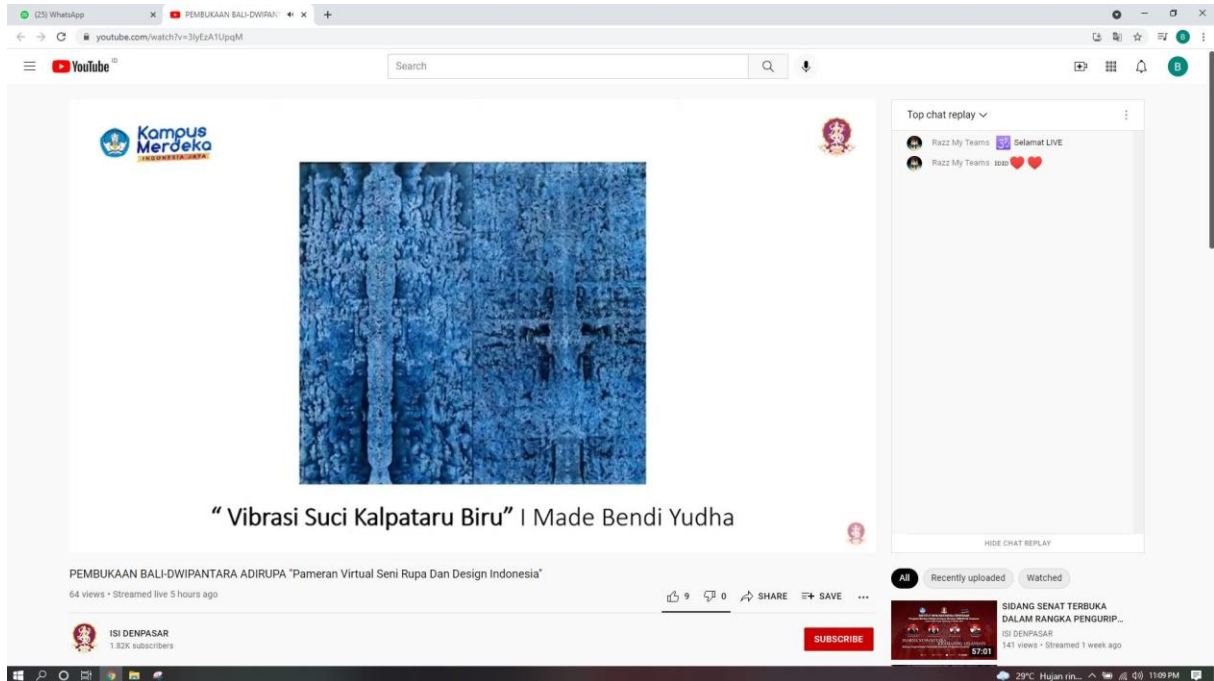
(25) WhatsApp
PEMBUKAAN BALI-DWIPAN
youtube.com/watch?v=3lyEzA1UpqM
YouTube ID
Search

Kampus Merdeka
INDONESIA JAYA

" Vibrasi Suci Kalpataru Biru" I Made Bendi Yudha

Top chat replay
Razz My Teams Selamat LIVE
Razz My Teams
HIDE CHAT REPLAY

PEMBUKAAN BALI-DWIPANTARA ADIRUPA "Pameran Virtual Seni Rupa Dan Design Indonesia"
64 views • Streamed live 5 hours ago
9 0 SHARE SAVE ...
ISI DENPASAR
1.82K subscribers
SUBSCRIBE

All Recently uploaded Watched
SIDANG SENAT TERBUKA DALAM RANGKA PENGURIP...
ISI DENPASAR
141 views • Streamed 1 week ago
57:01

29°C Hujan rin... 11:09 PM